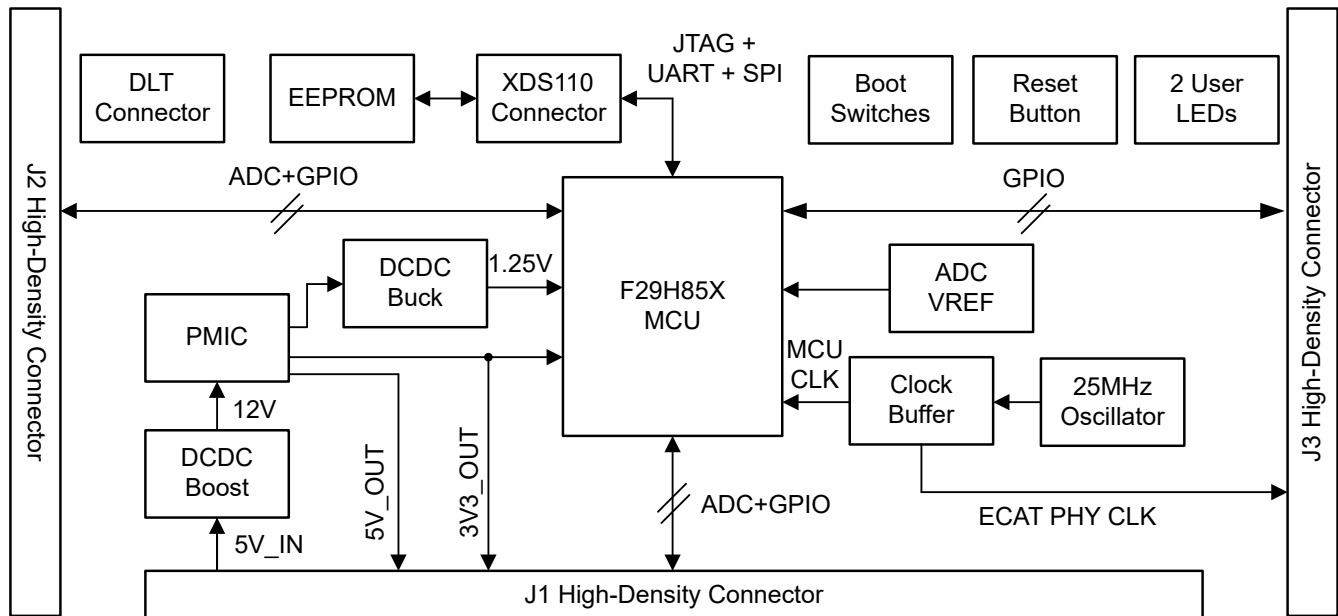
DLT Connector

EEPROM

XDS110 Connector

JTAG + UART + SPI

Boot Switches

Reset Button

2 User LEDs

J2 High-Density Connector

ADC+GPIO

GPIO

J3 High-Density Connector

DCDC Buck

1.25V

F29H85X MCU

ADC VREF

PMIC

MCU CLK

Clock Buffer

25MHz Oscillator

12V

DCDC Boost

5V_OUT

3V3_OUT

ADC+GPIO

ECAT PHY CLK

5V_IN

J1 High-Density Connector